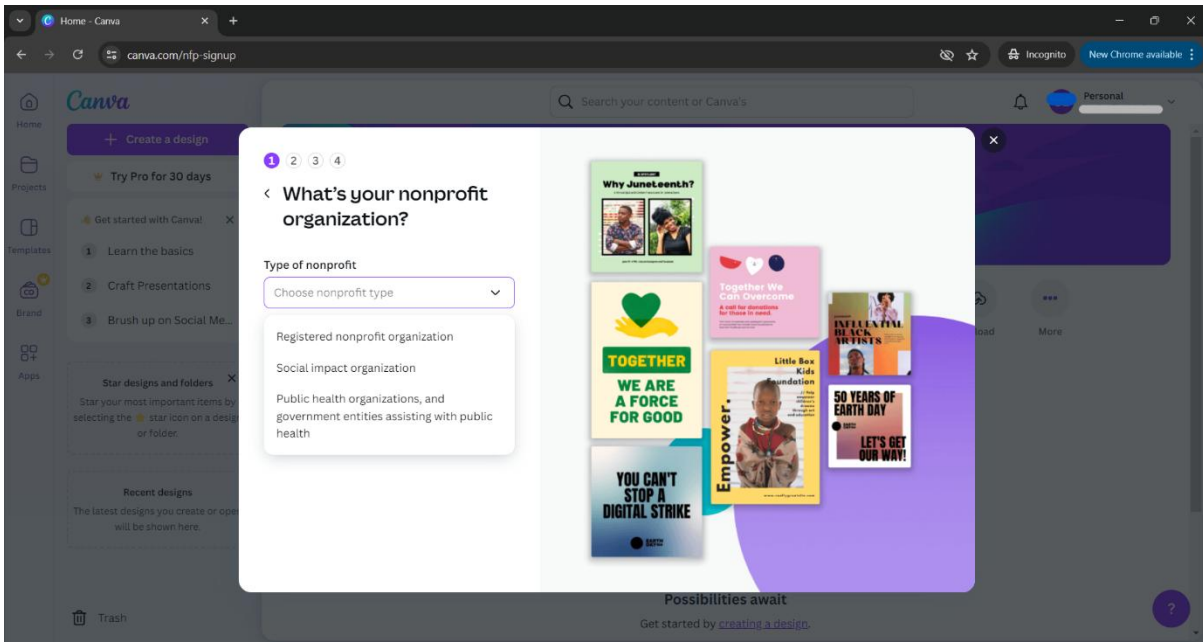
Home - Canva

canva.com/nfp-signup

Incognito

New Chrome available

Home

Projects

Templates

Brand

Apps

Canva

+ Create a design

Try Pro for 30 days

Get started with Canva!

1 Learn the basics

2 Craft Presentations

3 Brush up on Social Me...

Star designs and folders

Star your most important items by selecting the star icon on a design or folder.

Recent designs

The latest designs you create or open will be shown here.

Trash

Search your content or Canva's

Personal

1 2 3 4

What's your nonprofit organization?

Type of nonprofit

Choose nonprofit type

Registered nonprofit organization

Social impact organization

Public health organizations, and government entities assisting with public health

Why Juneteenth?

Together We Can Overcome

A call for donations for those in need

TOGETHER WE ARE A FORCE FOR GOOD

Little Box Kids Foundation

Empower.

INFLUENTIAL BLACK ARTISTS

50 YEARS OF EARTH DAY

LET'S GET OUR WAY!

YOU CAN'T STOP A DIGITAL STRIKE

oad

More

Possibilities await

Get started by creating a design.

?